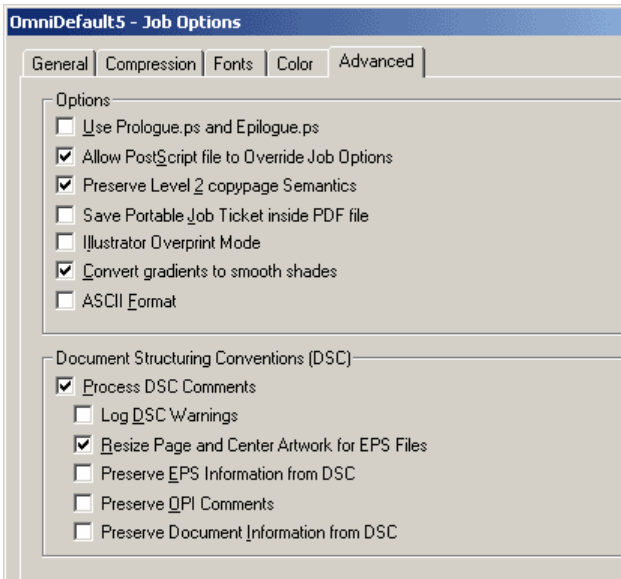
OmniDefault5 - Job Options

General | Compression | Fonts | Color | Advanced

Options
Use Prologue.ps and Epilogue.ps
Allow PostScript file to Override Job Options
Preserve Level 2 copypage Semantics
Save Portable Job Ticket inside PDF file
Illustrator Overprint Mode
Convert gradients to smooth shades
ASCII Format

Document Structuring Conventions (DSC)
Process DSC Comments
Log DSC Warnings
Resize Page and Center Artwork for EPS Files
Preserve EPS Information from DSC
Preserve OPI Comments
Preserve Document Information from DSC